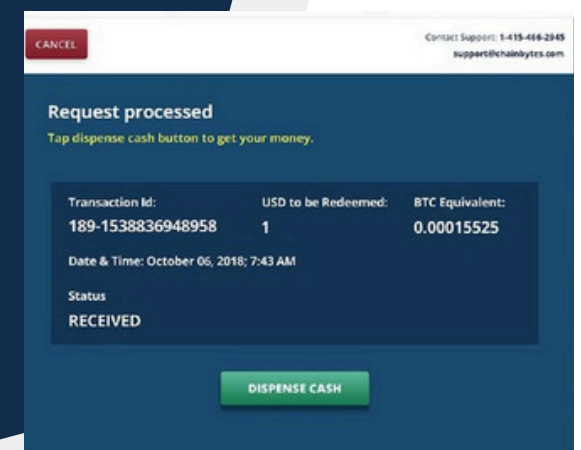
CANCEL

Contact Support: 1-415-466-2945
support@chainbytes.com

Request processed
Tap dispense cash button to get your money.

Transaction Id:
189-1538836948958

USD to be Redeemed:
1

BTC Equivalent:
0.00015525

Date & Time: October 06, 2018; 7:43 AM

Status
RECEIVED

DISPENSE CASH